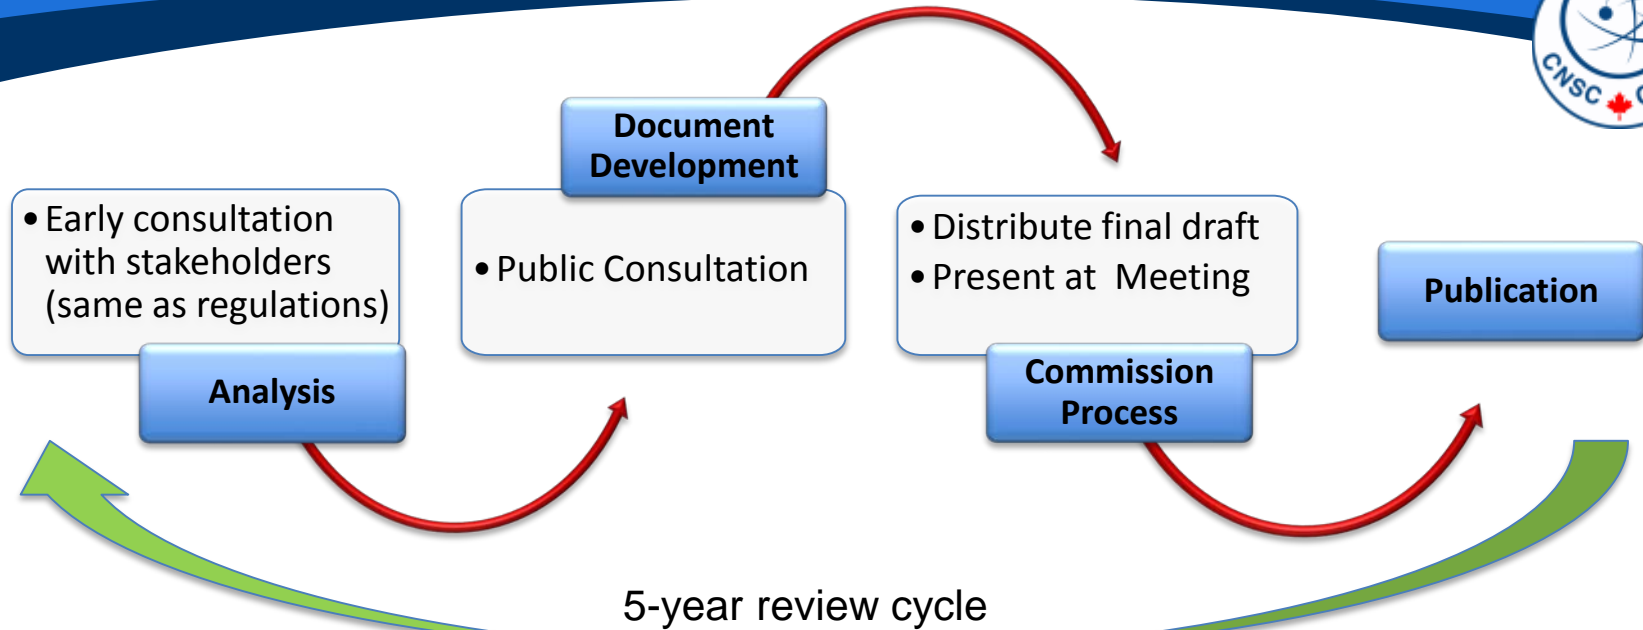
CNSC

• Early consultation with stakeholders (same as regulations)

Analysis

Document Development

• Public Consultation

• Distribute final draft
• Present at Meeting

Commission Process

Publication

5-year review cycle